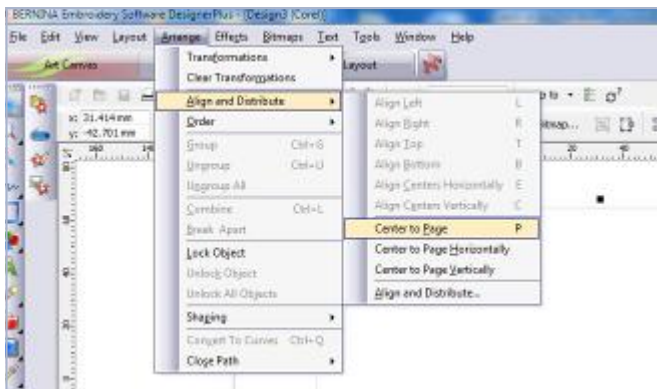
BERNINA Embroidery Software DesignerPlus - [Design3 (Corel)]
File Edit View Layout Arrange Effects Bitmaps Text Tools Window Help
Art Canvas
Layout
x: 31.414 mm
y: -42.701 mm
Transformations
Clear Transformations
Align and Distribute
Order
Group Ctrl+G
Ungroup Ctrl+U
Ungroup All
Combine Ctrl+L
Break Apart
Lock Object
Unlock Object
Unlock All Objects
Shaping
Convert To Curves Ctrl+Q
Close Path
Align Left L
Align Right R
Align Top T
Align Bottom B
Align Centers Horizontally E
Align Centers Vertically C
Center to Page P
Center to Page Horizontally
Center to Page Vertically
Align and Distribute...
Bitmap...